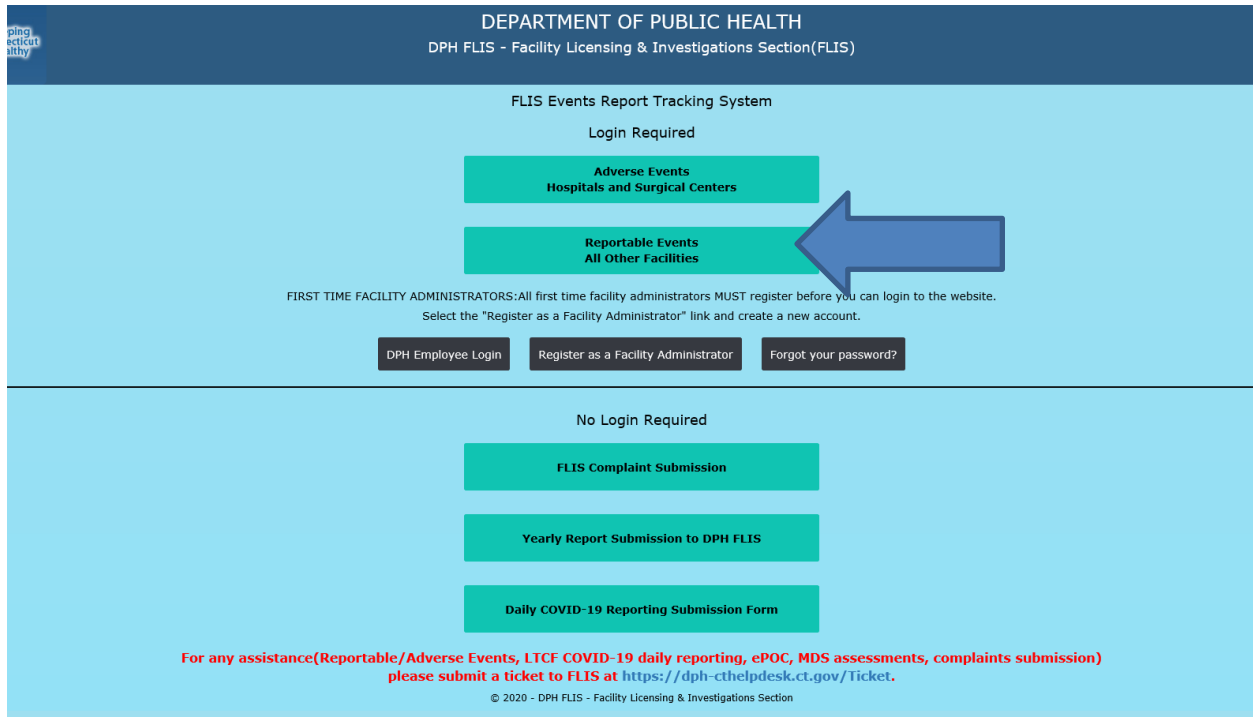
ping
ecticut
lthy

DEPARTMENT OF PUBLIC HEALTH
DPH FLIS - Facility Licensing & Investigations Section(FLIS)

FLIS Events Report Tracking System

Login Required

Adverse Events
Hospitals and Surgical Centers

Reportable Events
All Other Facilities

FIRST TIME FACILITY ADMINISTRATORS:All first time facility administrators MUST register before you can login to the website.
Select the "Register as a Facility Administrator" link and create a new account.

DPH Employee Login

Register as a Facility Administrator

Forgot your password?

No Login Required

FLIS Complaint Submission

Yearly Report Submission to DPH FLIS

Daily COVID-19 Reporting Submission Form

For any assistance(Reportable/Adverse Events, LTCF COVID-19 daily reporting, ePOC, MDS assessments, complaints submission) please submit a ticket to FLIS at https://dph-cthelpdesk.ct.gov/Ticket.

© 2020 - DPH FLIS - Facility Licensing & Investigations Section